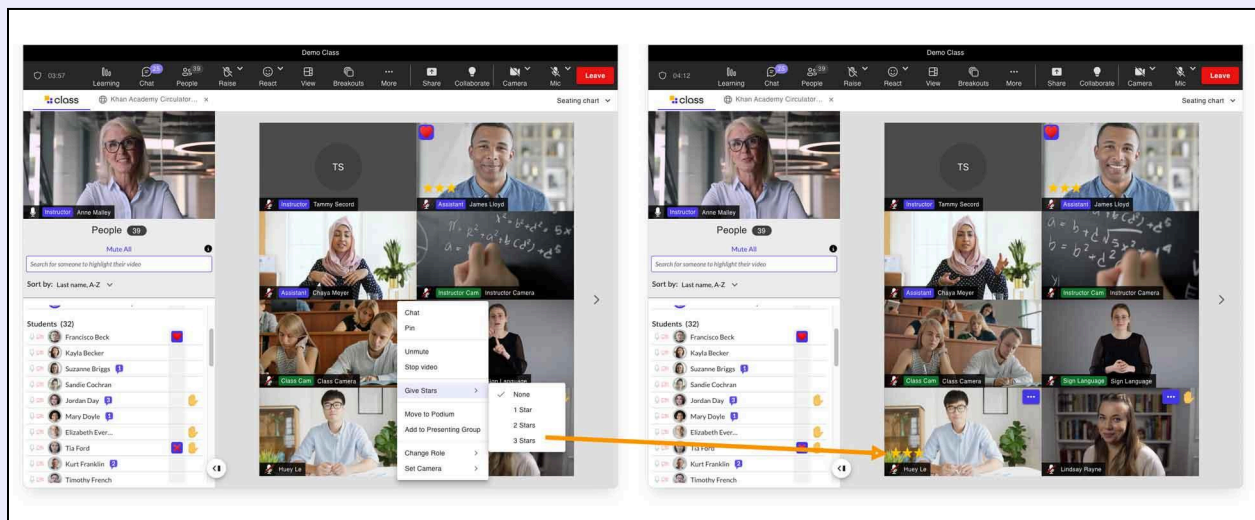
Demo Class

03:57 Learning Chat 23 People 39 Raise React View Breakouts More Share Collaborate Camera Mic Leave

class Khan Academy Circulator... ×

Seating chart

Instructor Anne Malley

People 39

Mute All

Search for someone to highlight their video

Sort by: Last name, A-Z

Students (32)
Francisco Beck
Kayla Becker
Suzanne Briggs
Sandie Cochran
Jordan Day
Mary Doyle
Elizabeth Ever...
Tia Ford
Kurt Franklin
Timothy French

TS

Instructor Tammy Secord

Assistant James Lloyd

Assistant Chaya Meyer

Instructor Cam Instructor Camera

Class Cam Class Camera

Sign Language

Huey Le

Chat
Pin
Unmute
Stop video
Give Stars
Move to Podium
Add to Presenting Group
Change Role
Set Camera

None
1 Star
2 Stars
3 Stars

Demo Class

04:12 Learning Chat 23 People 39 Raise React View Breakouts More Share Collaborate Camera Mic Leave

class Khan Academy Circulator... ×

Seating chart

Instructor Anne Malley

People 39

Mute All

Search for someone to highlight their video

Sort by: Last name, A-Z

Students (32)
Francisco Beck
Kayla Becker
Suzanne Briggs
Sandie Cochran
Jordan Day
Mary Doyle
Elizabeth Ever...
Tia Ford
Kurt Franklin
Timothy French

TS

Instructor Tammy Secord

Assistant James Lloyd

Assistant Chaya Meyer

Instructor Cam Instructor Camera

Class Cam Class Camera

Sign Language Sign Language

Huey Le

Lindsay Rayne